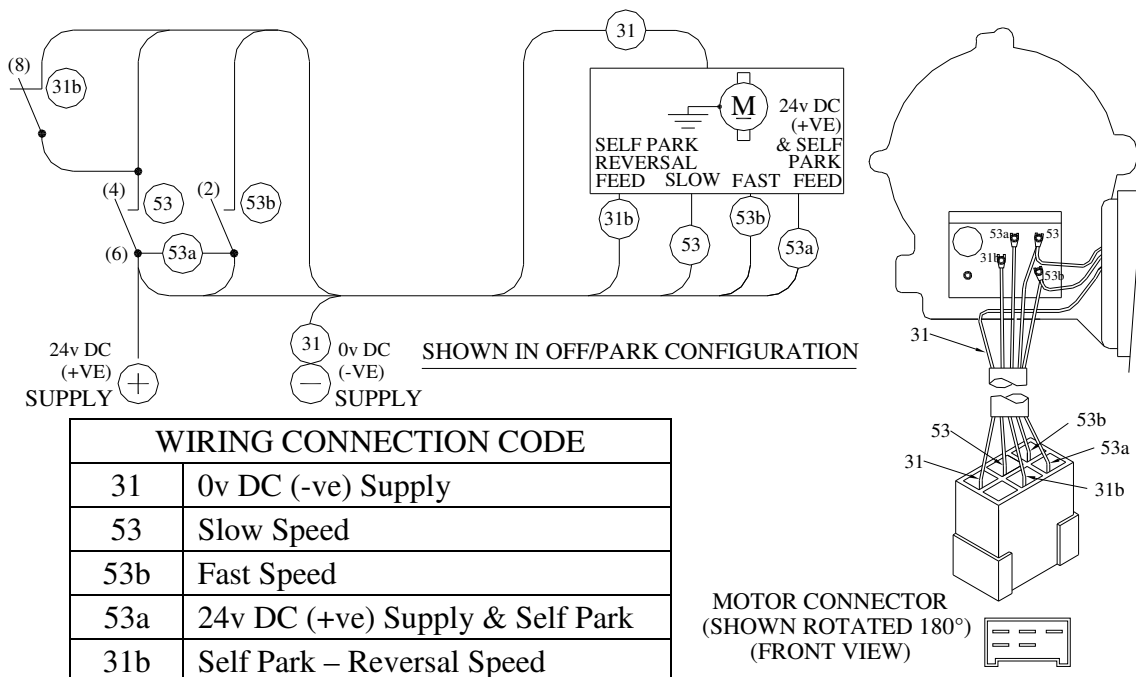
(8)
31b
(4)
53
(2)
53b
(6)
53a
31
M
24v DC (+VE) & SELF PARK FEED
SELF PARK REVERSAL FEED
SLOW
FAST
31b
53
53b
53a
24v DC (+VE) SUPPLY
31
0v DC (-VE) SUPPLY
SHOWN IN OFF/PARK CONFIGURATION

| WIRING CONNECTION CODE | |
|---|---|
| 31 | 0v DC (-ve) Supply |
| 53 | Slow Speed |
| 53b | Fast Speed |
| 53a | 24v DC (+ve) Supply & Self Park |
| 31b | Self Park – Reversal Speed |

53a
53
31b
53b
31
53
53b
53a
31
31b
MOTOR CONNECTOR (SHOWN ROTATED 180°) (FRONT VIEW)